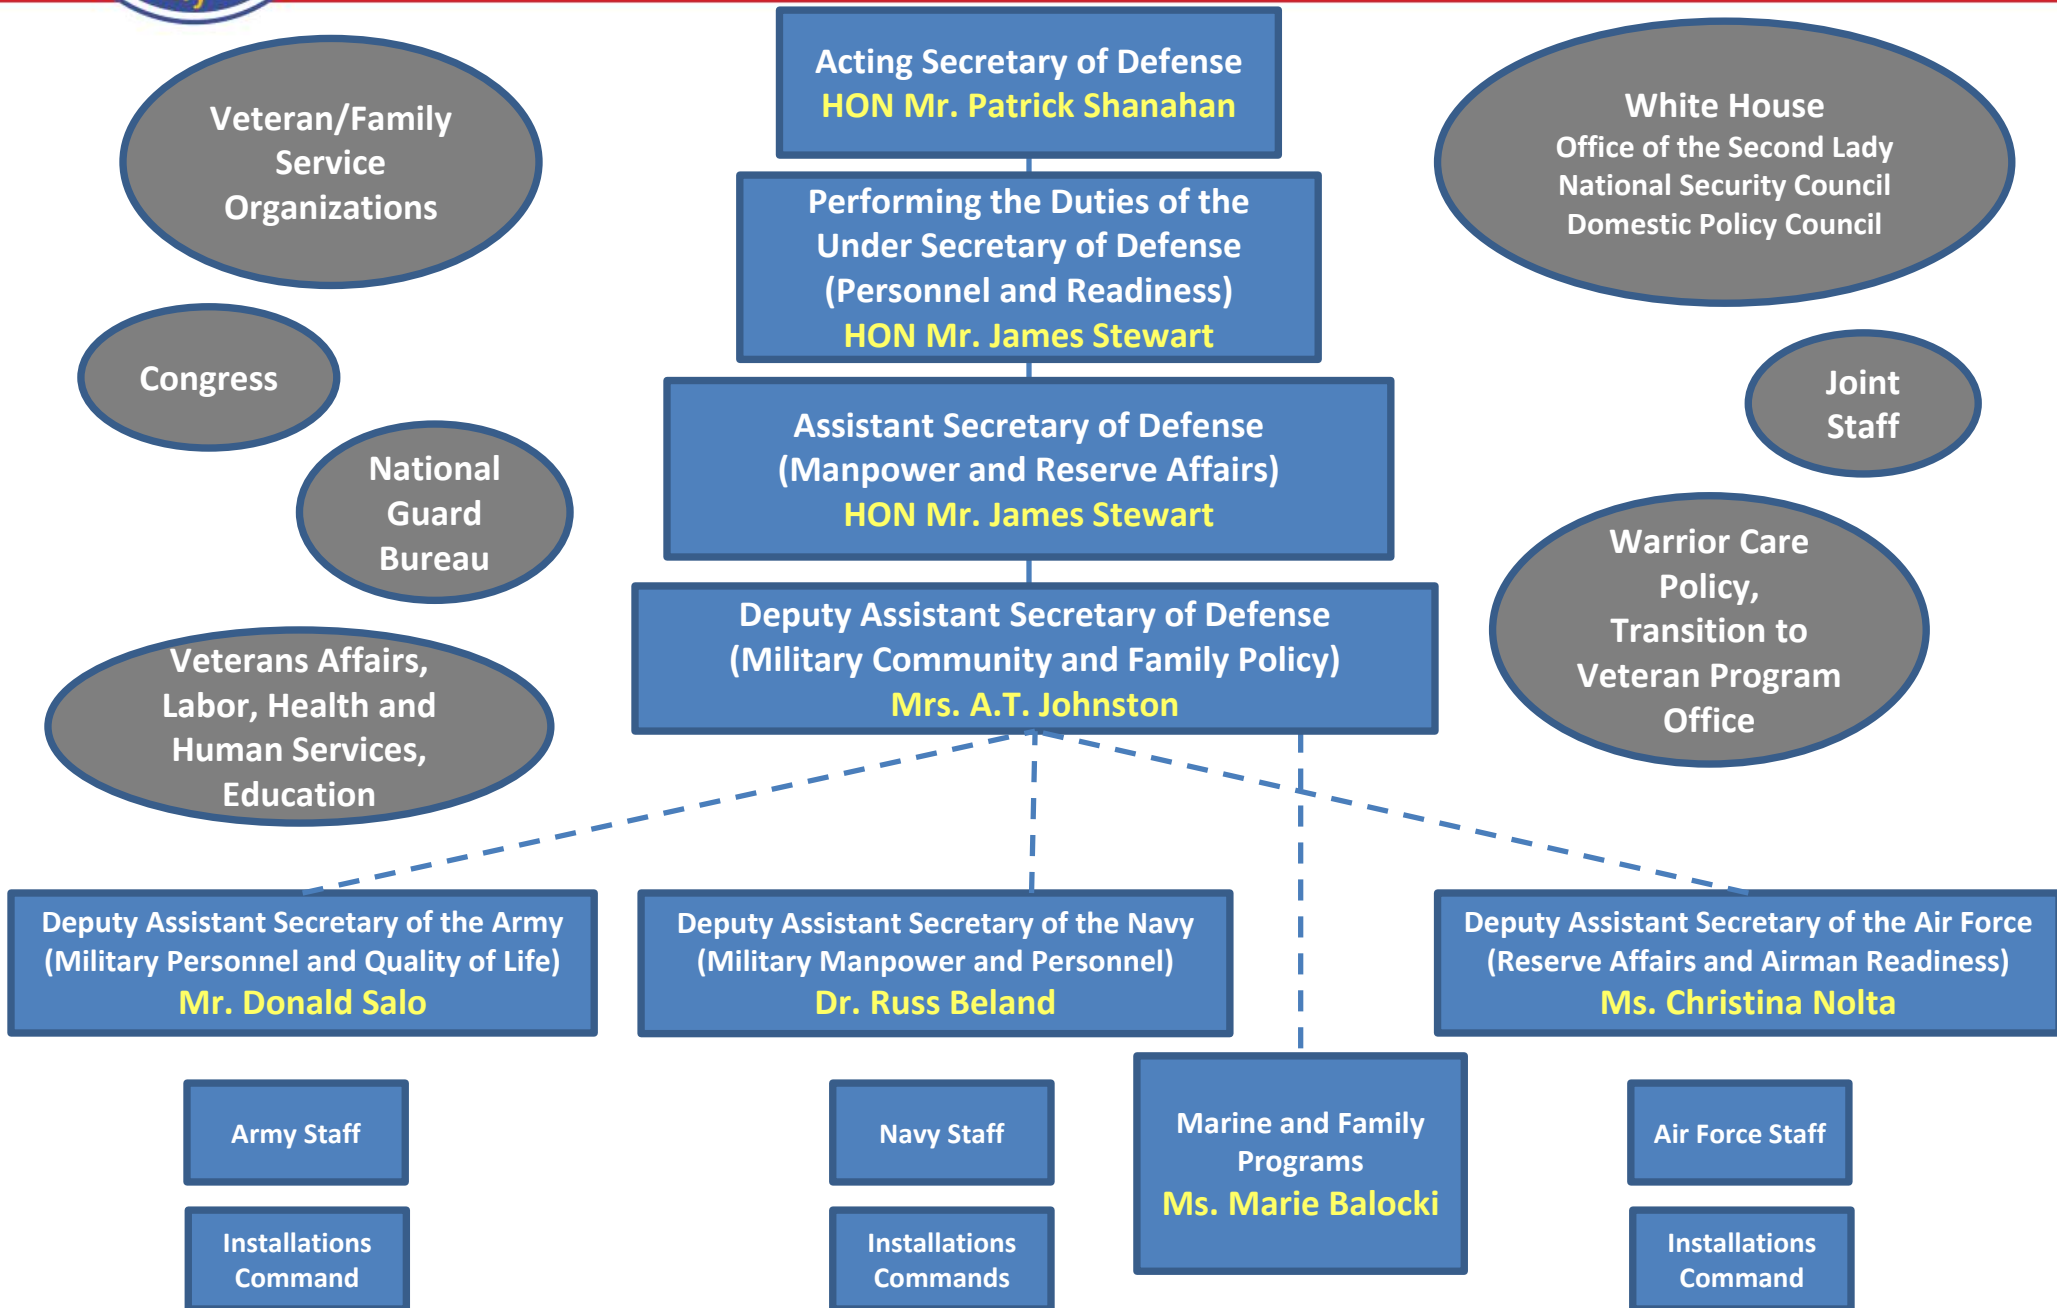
Acting Secretary of Defense
HON Mr. Patrick Shanahan

Performing the Duties of the Under Secretary of Defense (Personnel and Readiness)
HON Mr. James Stewart

Assistant Secretary of Defense (Manpower and Reserve Affairs)
HON Mr. James Stewart

Deputy Assistant Secretary of Defense (Military Community and Family Policy)
Mrs. A.T. Johnston

Veteran/Family Service Organizations

Congress

National Guard Bureau

Veterans Affairs, Labor, Health and Human Services, Education

White House
Office of the Second Lady
National Security Council
Domestic Policy Council

Joint Staff

Warrior Care Policy, Transition to Veteran Program Office

Deputy Assistant Secretary of the Army (Military Personnel and Quality of Life)
Mr. Donald Salo

Deputy Assistant Secretary of the Navy (Military Manpower and Personnel)
Dr. Russ Beland

Deputy Assistant Secretary of the Air Force (Reserve Affairs and Airman Readiness)
Ms. Christina Nolta

Army Staff

Installations Command

Navy Staff

Installations Commands

Marine and Family Programs
Ms. Marie Balocki

Air Force Staff

Installations Command